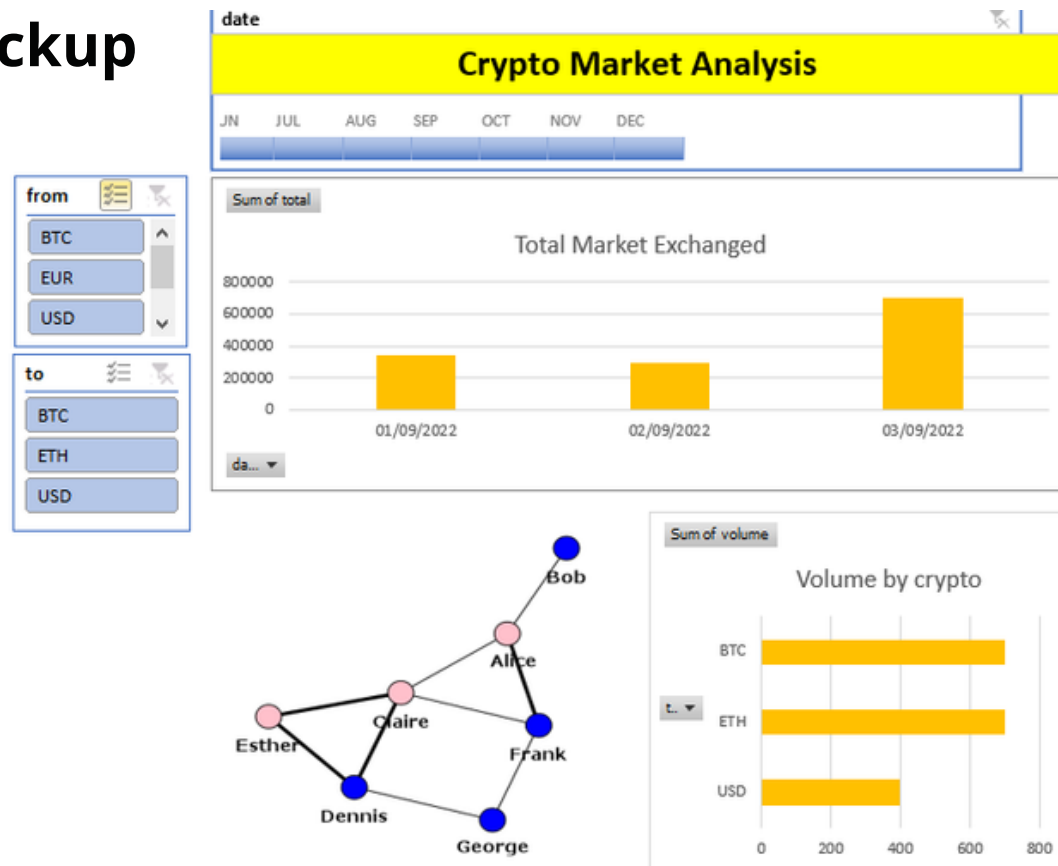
ckup

date

Crypto Market Analysis

JN JUL AUG SEP OCT NOV DEC

from

BTC
EUR
USD

to

BTC
ETH
USD

Sum of total

Total Market Exchanged

800000
600000
400000
200000
0

01/09/2022 02/09/2022 03/09/2022

da...

Bob
Alice
Claire
Esther
Frank
Dennis
George

Sum of volume

Volume by crypto

t..

BTC
ETH
USD

0 200 400 600 800